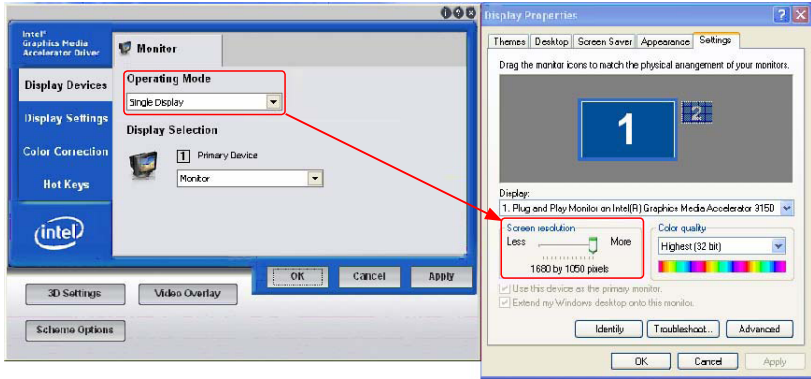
Intel® Graphics Media Accelerator Driver

Monitor

Display Devices

Display Settings

Color Correction

Hot Keys

intel

Operating Mode

Single Display

Display Selection

1 Primary Device

Monitor

OK

Cancel

Apply

3D Settings

Video Overlay

Scheme Options

Display Properties

Themes | Desktop | Screen Saver | Appearance | Settings

Drag the monitor icons to match the physical arrangement of your monitors.

1

2

Display:

1. Plug and Play Monitor on Intel(R) Graphics Media Accelerator 3150

Screen resolution

Less

More

1680 by 1050 pixels

Color quality

Highest (32 bit)

Use this device as the primary monitor.

Extend my Windows desktop onto this monitor.

Identify

Troubleshoot...

Advanced

OK

Cancel

Apply